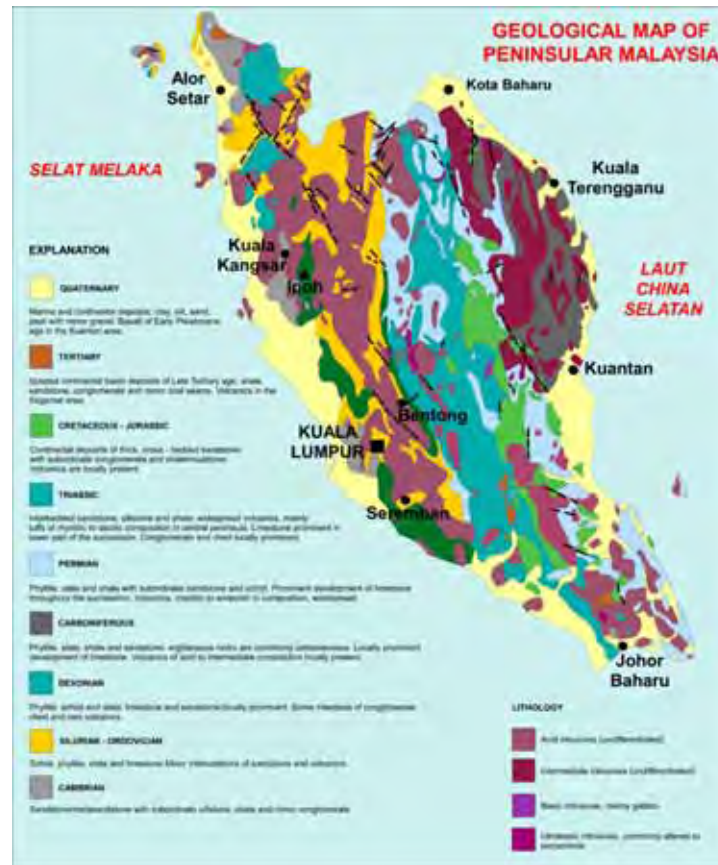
GEOLOGICAL MAP OF PENINSULAR MALAYSIA

Alor Setar

Kota Baharu

SELAT MELAKA

Kuala Terengganu

Kuala Kangsar

Ipoh

LAUT CHINA SELATAN

Kuantan

Bentong

KUALA LUMPUR

Seremban

Johor Baharu

EXPLANATION

QUATERNARY

Marine and continental deposits: clay, silt, sand, peat with minor gravel. Basalt of Early Pleistocene age in the Kuantan area.

TERTIARY

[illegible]

CRETACEOUS - JURASSIC

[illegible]

TRIASSIC

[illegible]

PERMIAN

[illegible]

CARBONIFEROUS

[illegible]

DEVONIAN

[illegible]

SILURIAN - ORDOVICIAN

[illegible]

CAMBRIAN

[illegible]

LITHOLOGY

Acid intrusive (undifferentiated)

Intermediate intrusive (undifferentiated)

Basic intrusive, mainly gabbro

Ultrabasic intrusive, commonly altered to serpentinite